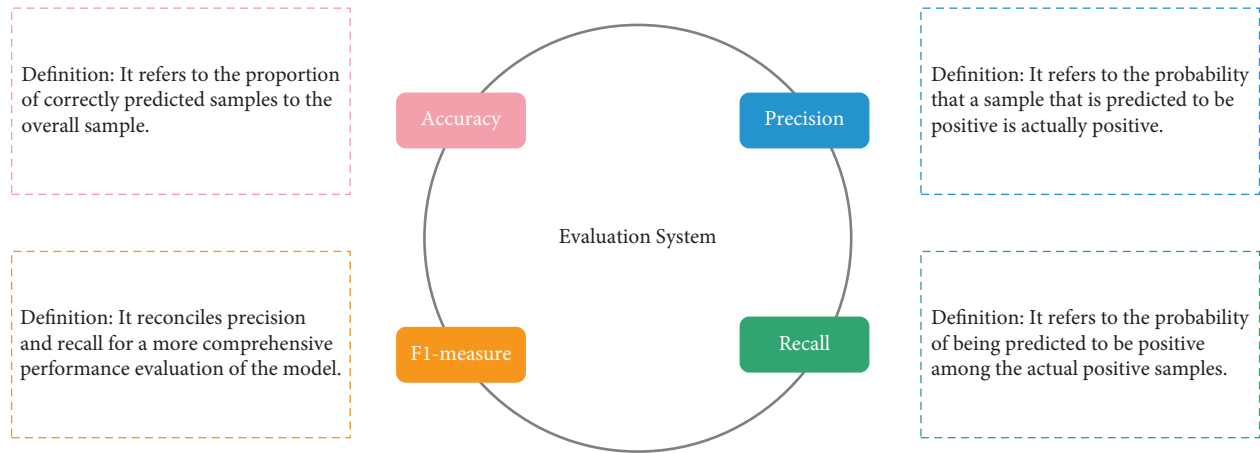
Definition: It refers to the proportion of correctly predicted samples to the overall sample.

Accuracy

Precision

Definition: It refers to the probability that a sample that is predicted to be positive is actually positive.

Evaluation System

Definition: It reconciles precision and recall for a more comprehensive performance evaluation of the model.

F1-measure

Recall

Definition: It refers to the probability of being predicted to be positive among the actual positive samples.